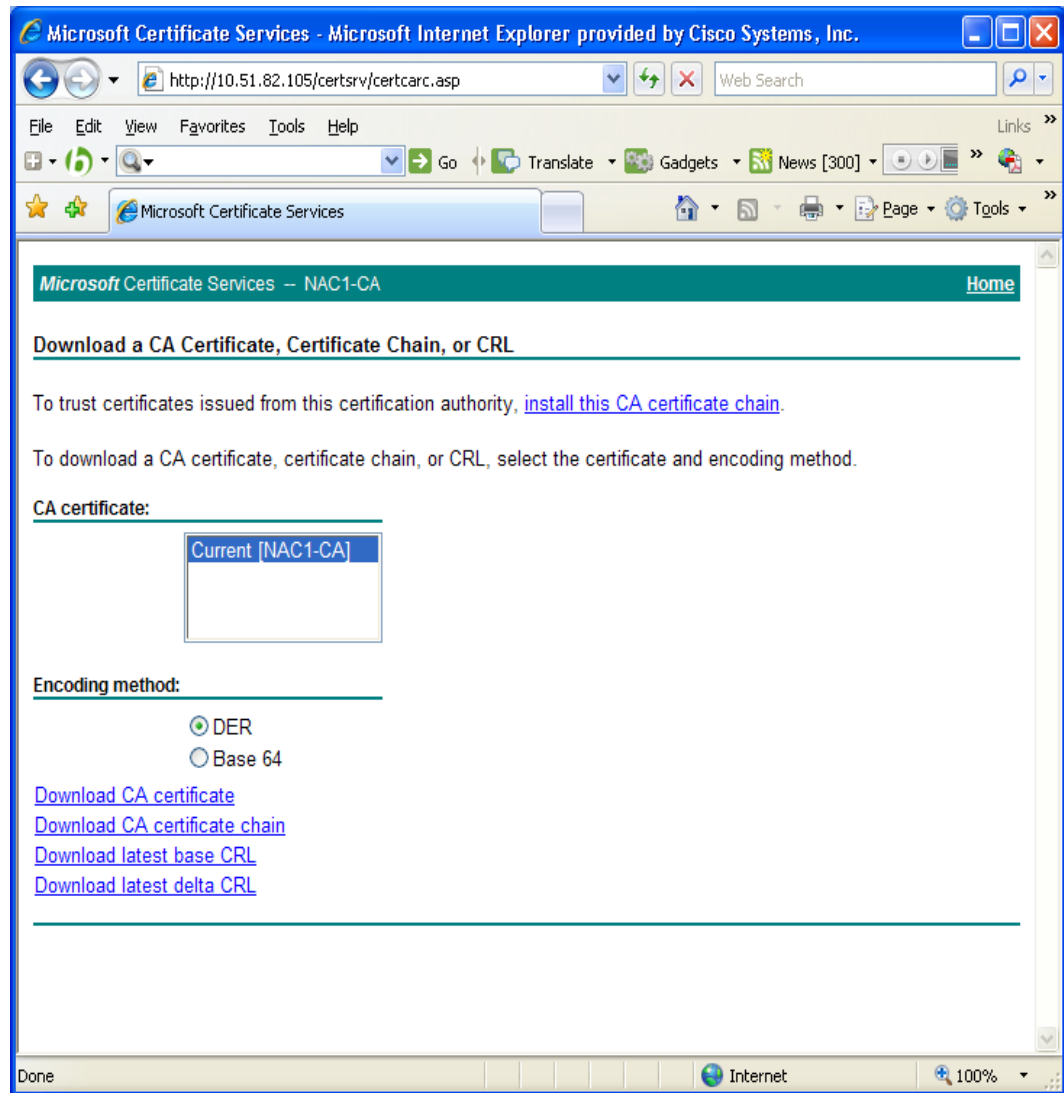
Microsoft Certificate Services - Microsoft Internet Explorer provided by Cisco Systems, Inc.

http://10.51.82.105/certsrv/certcarc.asp

Web Search

File Edit View Favorites Tools Help

Links

Go Translate Gadgets News [300]

Microsoft Certificate Services

Page Tools

Microsoft Certificate Services -- NAC1-CA

Home

Download a CA Certificate, Certificate Chain, or CRL

To trust certificates issued from this certification authority, install this CA certificate chain.

To download a CA certificate, certificate chain, or CRL, select the certificate and encoding method.

CA certificate:

Current [NAC1-CA]

Encoding method:

DER

Base 64

Download CA certificate

Download CA certificate chain

Download latest base CRL

Download latest delta CRL

Done

Internet

100%